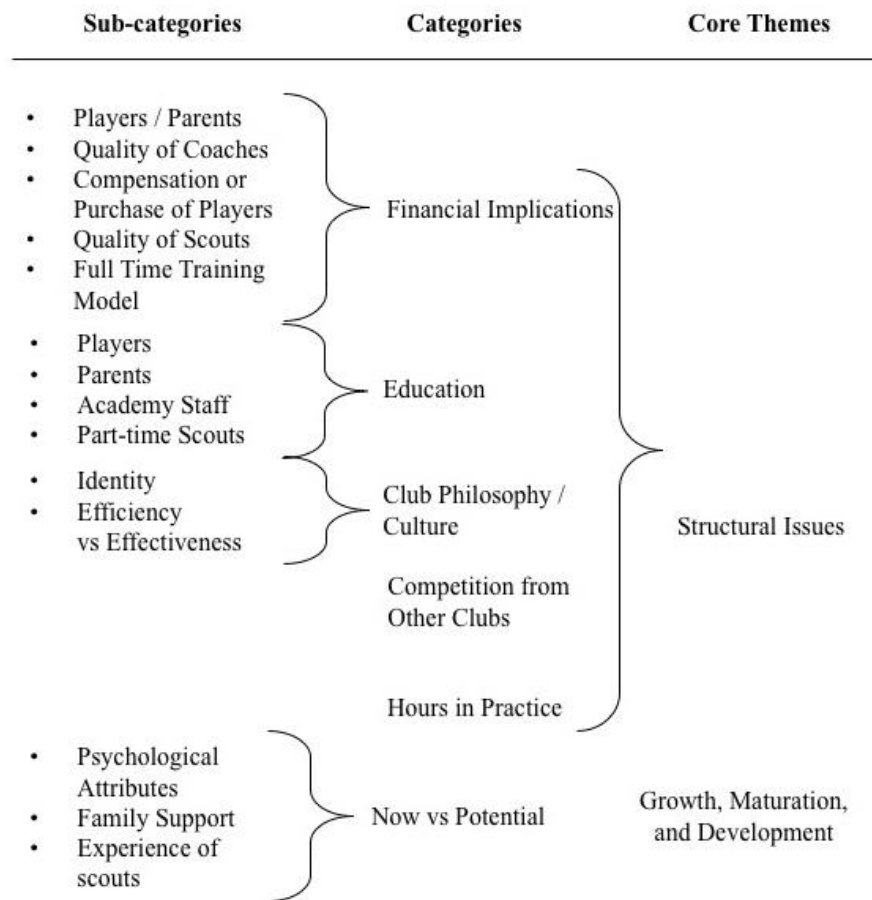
| Sub-categories | Categories | Core Themes |
|---|---|---|
| • Players / Parents<br>• Quality of Coaches<br>• Compensation or Purchase of Players<br>• Quality of Scouts<br>• Full Time Training Model | Financial Implications | Structural Issues |
| • Players<br>• Parents<br>• Academy Staff<br>• Part-time Scouts | Education | Structural Issues |
| • Identity<br>• Efficiency vs Effectiveness | Club Philosophy / Culture | Structural Issues |
| | Competition from Other Clubs | Structural Issues |
| | Hours in Practice | Structural Issues |
| • Psychological Attributes<br>• Family Support<br>• Experience of scouts | Now vs Potential | Growth, Maturation, and Development |